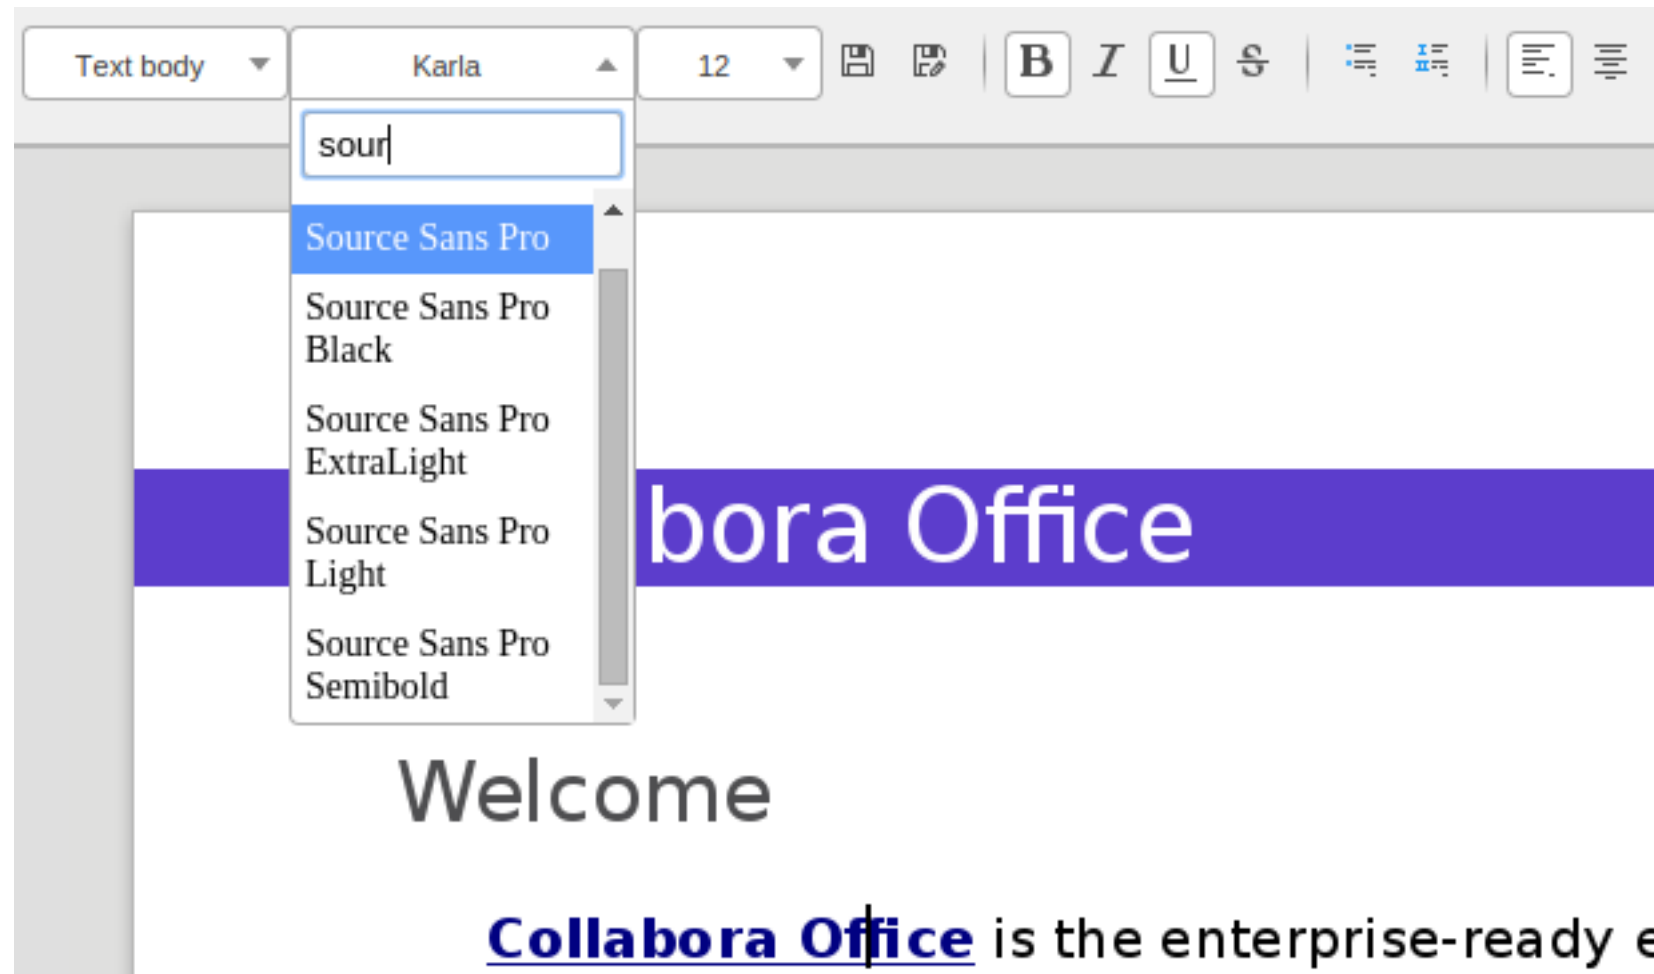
Text body

Karla

12

B I U S

sour

Source Sans Pro

Source Sans Pro Black

Source Sans Pro ExtraLight

Source Sans Pro Light

Source Sans Pro Semibold

bora Office

Welcome

Collabora Office is the enterprise-ready e